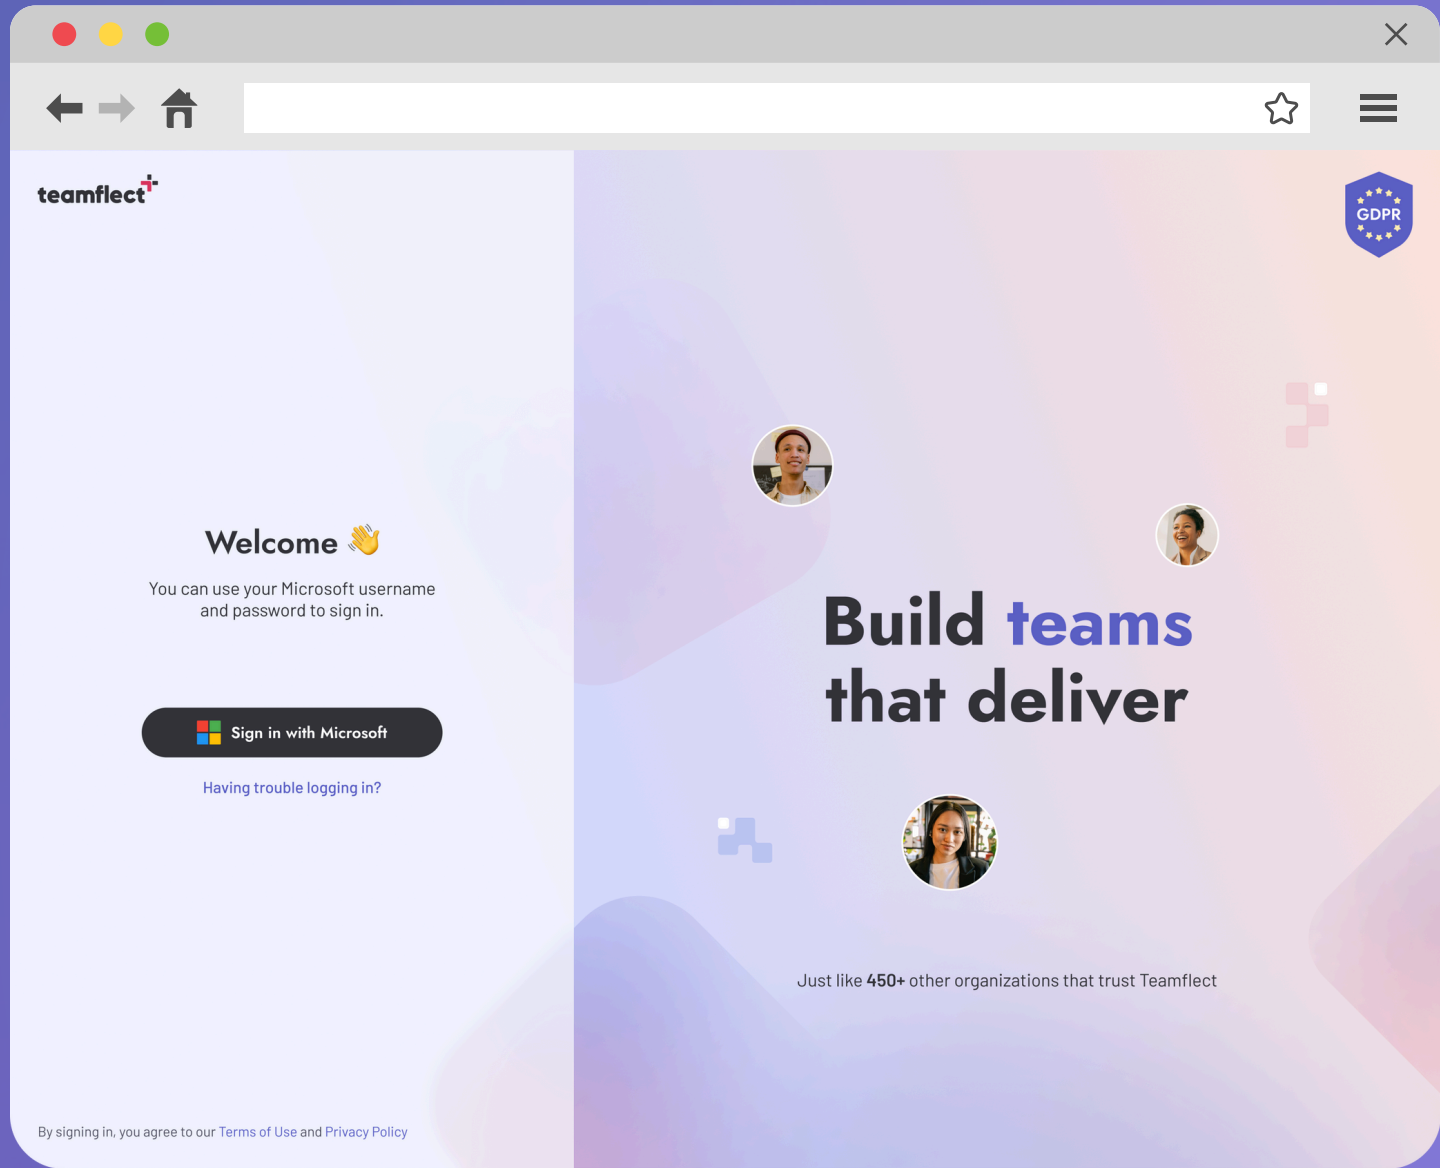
teamflect

GDPR

Welcome 👋

You can use your Microsoft username and password to sign in.

Sign in with Microsoft

Having trouble logging in?

Build teams that deliver

Just like **450+** other organizations that trust Teamflect

By signing in, you agree to our Terms of Use and Privacy Policy